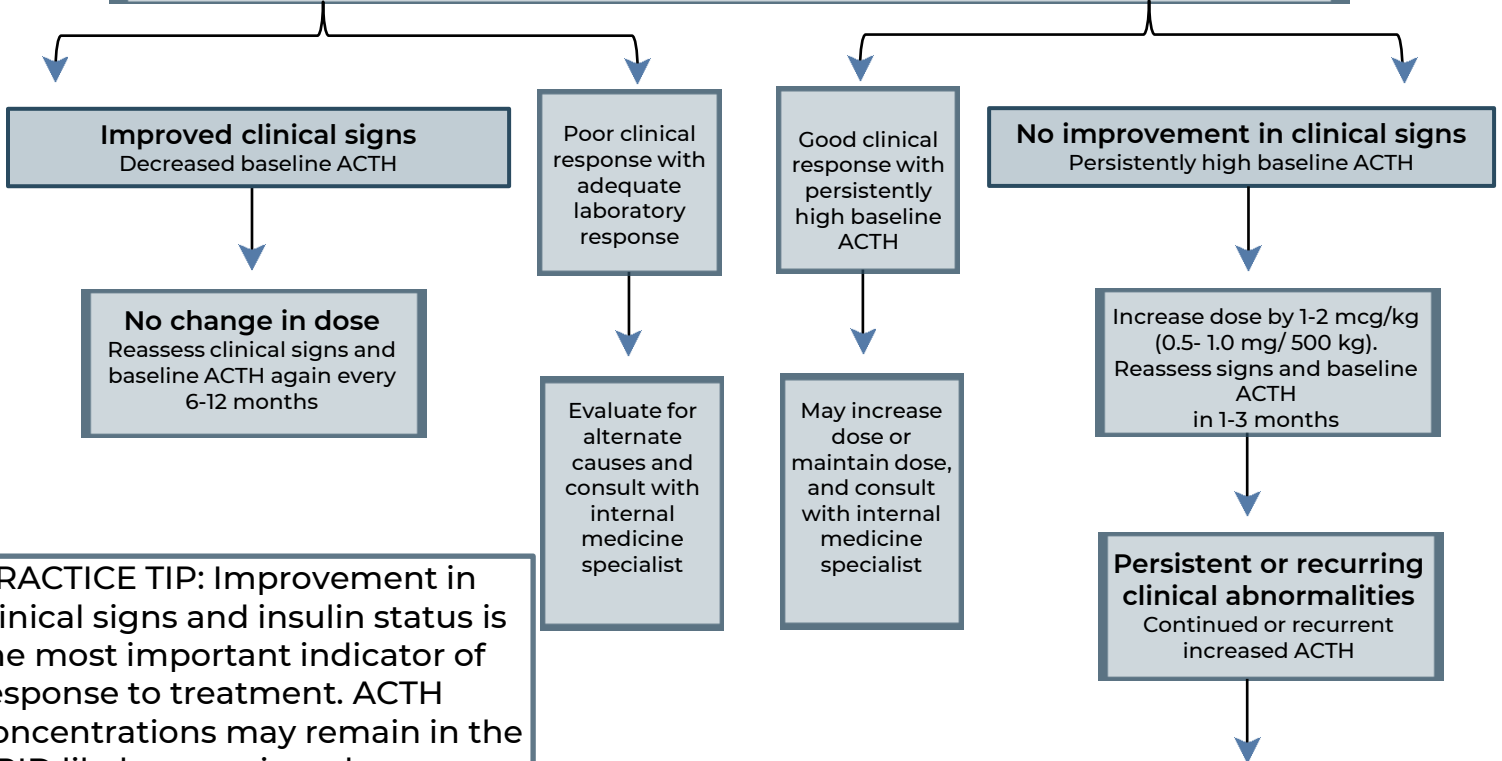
**Improved clinical signs**
Decreased baseline ACTH

**No change in dose**
Reassess clinical signs and baseline ACTH again every 6-12 months

Poor clinical response with adequate laboratory response

Evaluate for alternate causes and consult with internal medicine specialist

Good clinical response with persistently high baseline ACTH

May increase dose or maintain dose, and consult with internal medicine specialist

**No improvement in clinical signs**
Persistently high baseline ACTH

Increase dose by 1-2 mcg/kg (0.5- 1.0 mg/ 500 kg). Reassess signs and baseline ACTH in 1-3 months

**Persistent or recurring clinical abnormalities**
Continued or recurrent increased ACTH

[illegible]RACTICE TIP: Improvement in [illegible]linical signs and insulin status is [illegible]he most important indicator of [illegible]esponse to treatment. ACTH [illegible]oncentrations may remain in the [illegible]